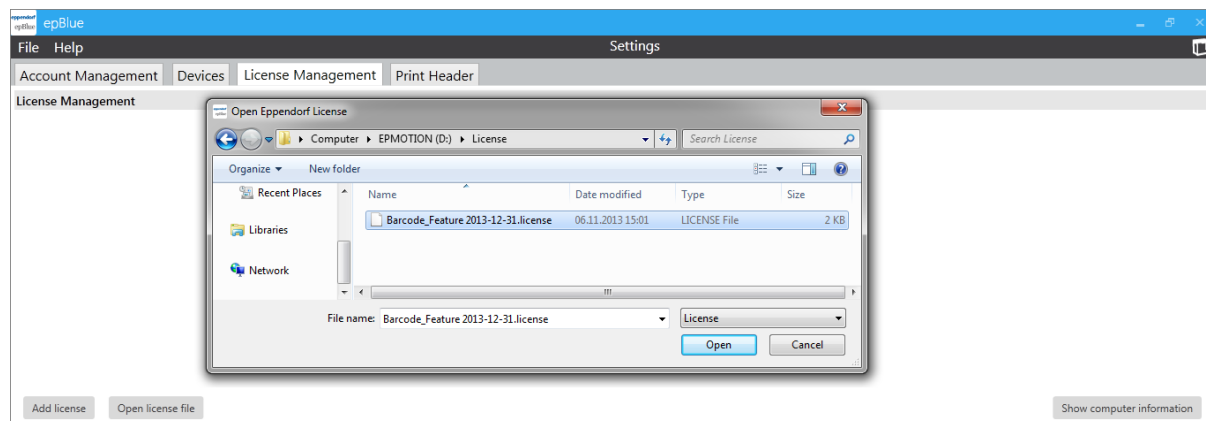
eppendorf epBlue epBlue

File Help

Settings

Account Management Devices License Management Print Header

License Management

Open Eppendorf License

Computer ▸ EPMOTION (D:) ▸ License

Search License

Organize ▾ New folder

Recent Places

Libraries

Network

| Name | Date modified | Type | Size |
|---|---|---|---|
| Barcode_Feature 2013-12-31.license | 06.11.2013 15:01 | LICENSE File | 2 KB |

File name: Barcode_Feature 2013-12-31.license

License

Open Cancel

Add license Open license file

Show computer information